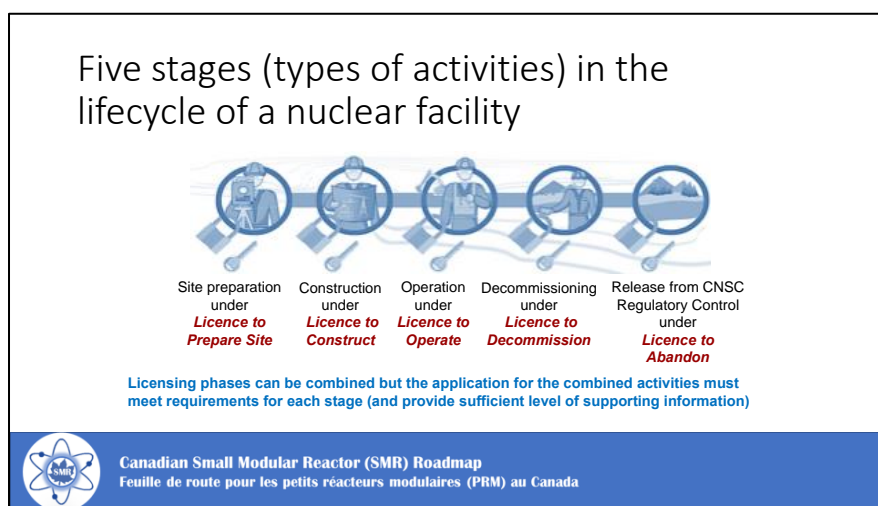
Five stages (types of activities) in the lifecycle of a nuclear facility

Site preparation under
Licence to Prepare Site

Construction under
Licence to Construct

Operation under
Licence to Operate

Decommissioning under
Licence to Decommission

Release from CNSC Regulatory Control under
Licence to Abandon

Licensing phases can be combined but the application for the combined activities must meet requirements for each stage (and provide sufficient level of supporting information)

SMR

Canadian Small Modular Reactor (SMR) Roadmap
Feuille de route pour les petits réacteurs modulaires (PRM) au Canada